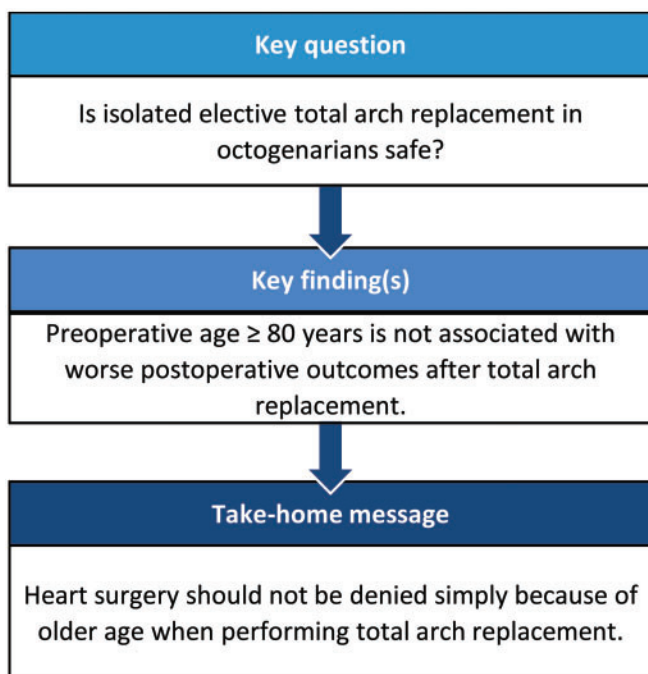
Key question

Is isolated elective total arch replacement in octogenarians safe?

Key finding(s)

Preoperative age ≥ 80 years is not associated with worse postoperative outcomes after total arch replacement.

Take-home message

Heart surgery should not be denied simply because of older age when performing total arch replacement.